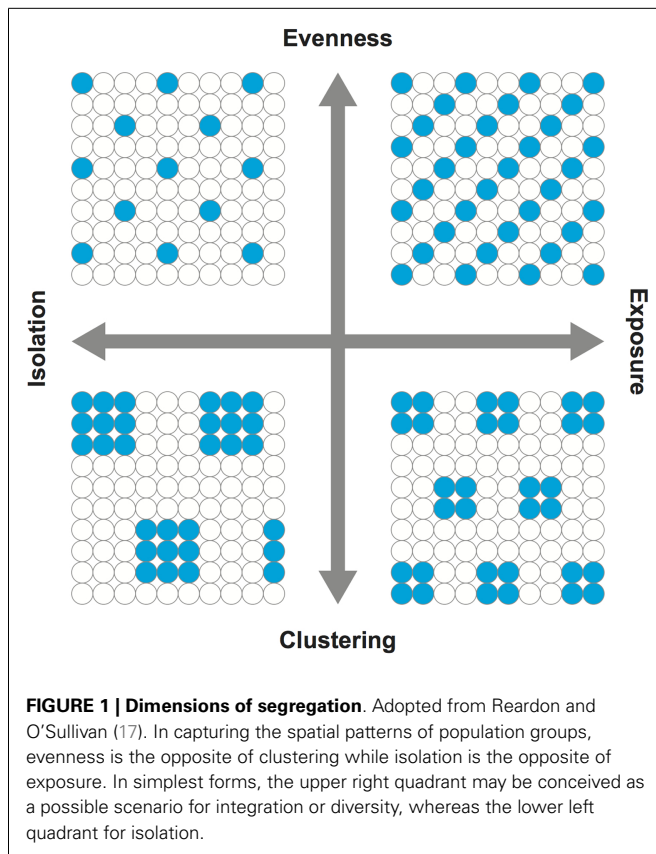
Evenness

Isolation

Exposure

Clustering

**FIGURE 1 | Dimensions of segregation**. Adopted from Reardon and O'Sullivan (17). In capturing the spatial patterns of population groups, evenness is the opposite of clustering while isolation is the opposite of exposure. In simplest forms, the upper right quadrant may be conceived as a possible scenario for integration or diversity, whereas the lower left quadrant for isolation.